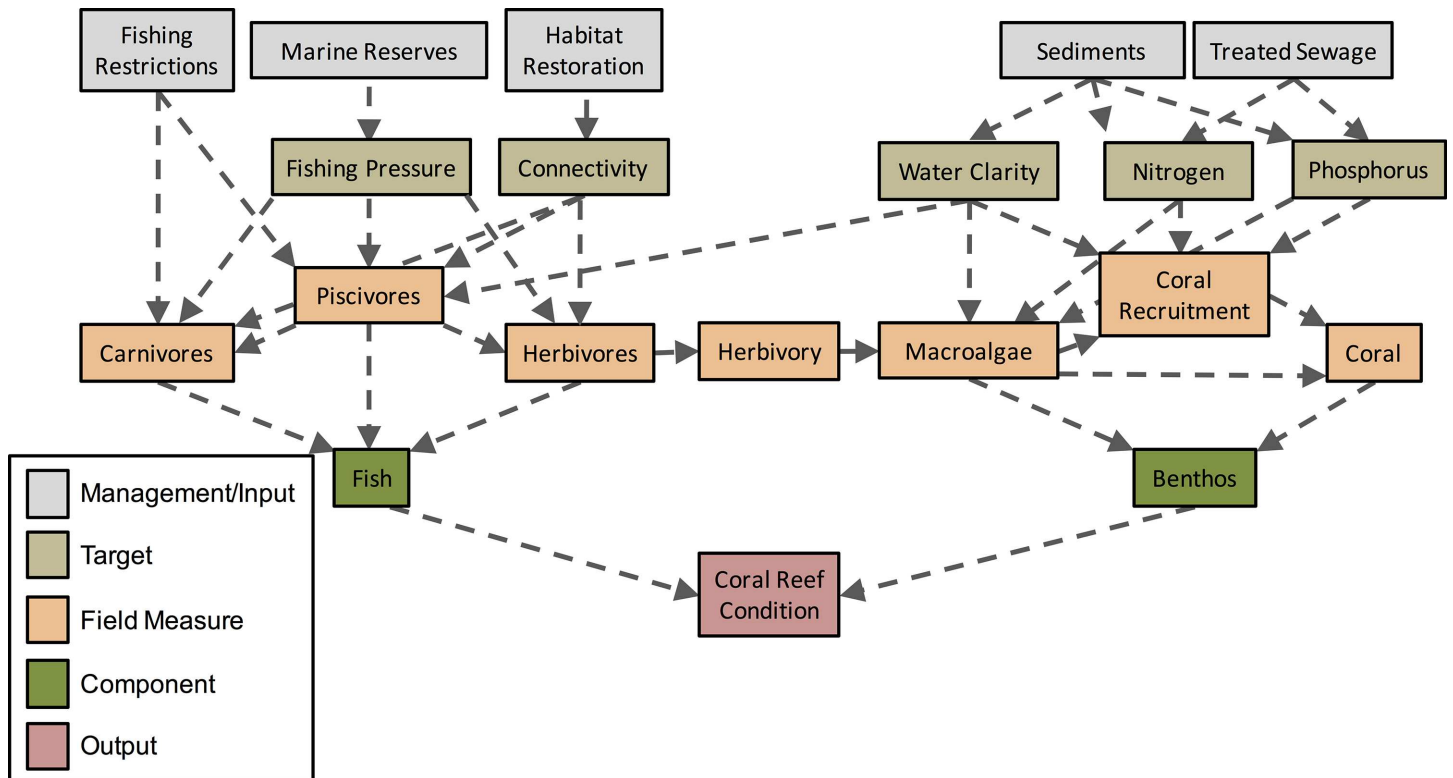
Fishing Restrictions

Marine Reserves

Habitat Restoration

Sediments

Treated Sewage

Fishing Pressure

Connectivity

Water Clarity

Nitrogen

Phosphorus

Piscivores

Coral Recruitment

Carnivores

Herbivores

Herbivory

Macroalgae

Coral

Fish

Benthos

Coral Reef Condition

Management/Input

Target

Field Measure

Component

Output